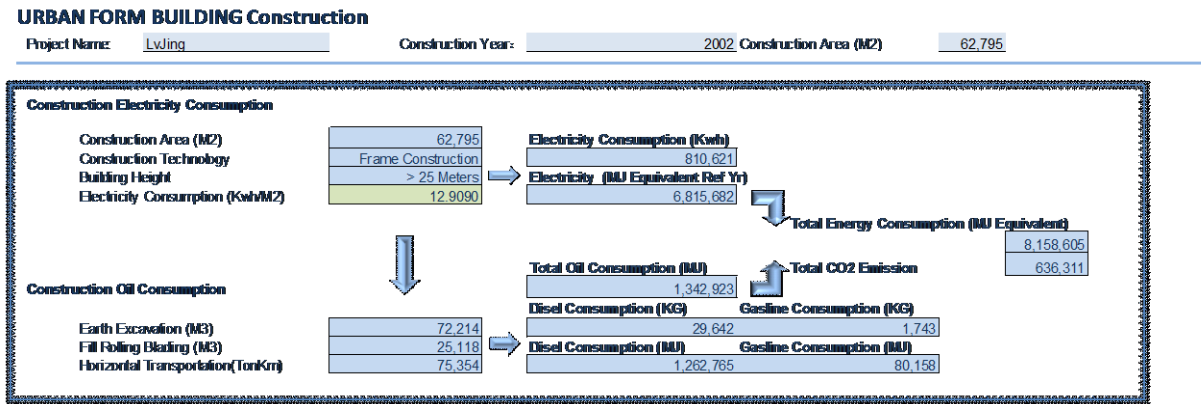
URBAN FORM BUILDING Construction

Project Name: LvJing Construction Year: 2002 Construction Area (M2) 62,795

Construction Electricity Consumption

| | |
|---|---|
| Construction Area (M2) | 62,795 |
| Construction Technology | Frame Construction |
| Building Height | > 25 Meters |
| Electricity Consumption (Kwh/M2) | 12.9090 |

Electricity Consumption (Kwh)
810,621
Electricity (MJ Equivalent Ref Yr)
6,815,682

Total Energy Consumption (MJ Equivalent)
8,158,605
Total CO2 Emission
636,311

Total Oil Consumption (MJ)
1,342,923

Construction Oil Consumption

| | |
|---|---|
| Earth Excavation (M3) | 72,214 |
| Fill Rolling Blading (M3) | 25,118 |
| Horizontal Transportation(TonKm) | 75,354 |

| Disel Consumption (KG) | Gasline Consumption (KG) |
|---|---|
| 29,642 | 1,743 |
| Disel Consumption (MJ) | Gasline Consumption (MJ) |
| 1,262,765 | 80,158 |